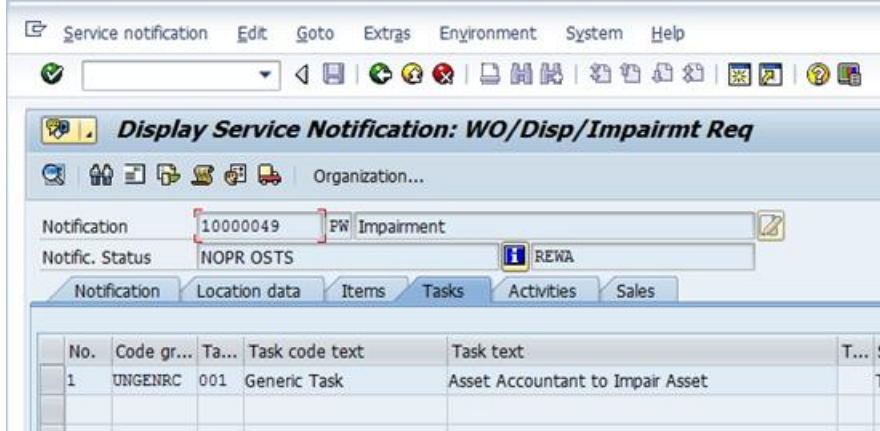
Service notification Edit Goto Extras Environment System Help

Display Service Notification: WO/Disp/Impairmt Req

Organization...

Notification 10000049 PW Impairment

Notific. Status NOPR OSTS REWA

Notification | Location data | Items | Tasks | Activities | Sales

| No. | Code gr... | Ta... | Task code text | Task text | T... |
|---|---|---|---|---|---|
| 1 | UNGENRC | 001 | Generic Task | Asset Accountant to Impair Asset | |